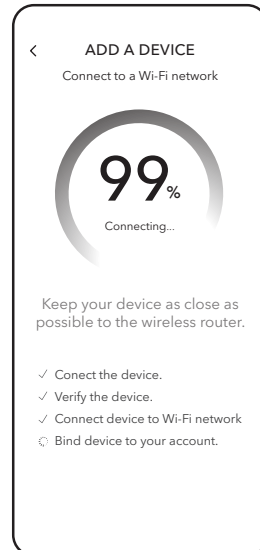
<

ADD A DEVICE

Connect to a Wi-Fi network

99%

Connecting...

Keep your device as close as possible to the wireless router.

✓ Conect the device.
✓ Verify the device.
✓ Connect device to Wi-Fi network
Bind device to your account.